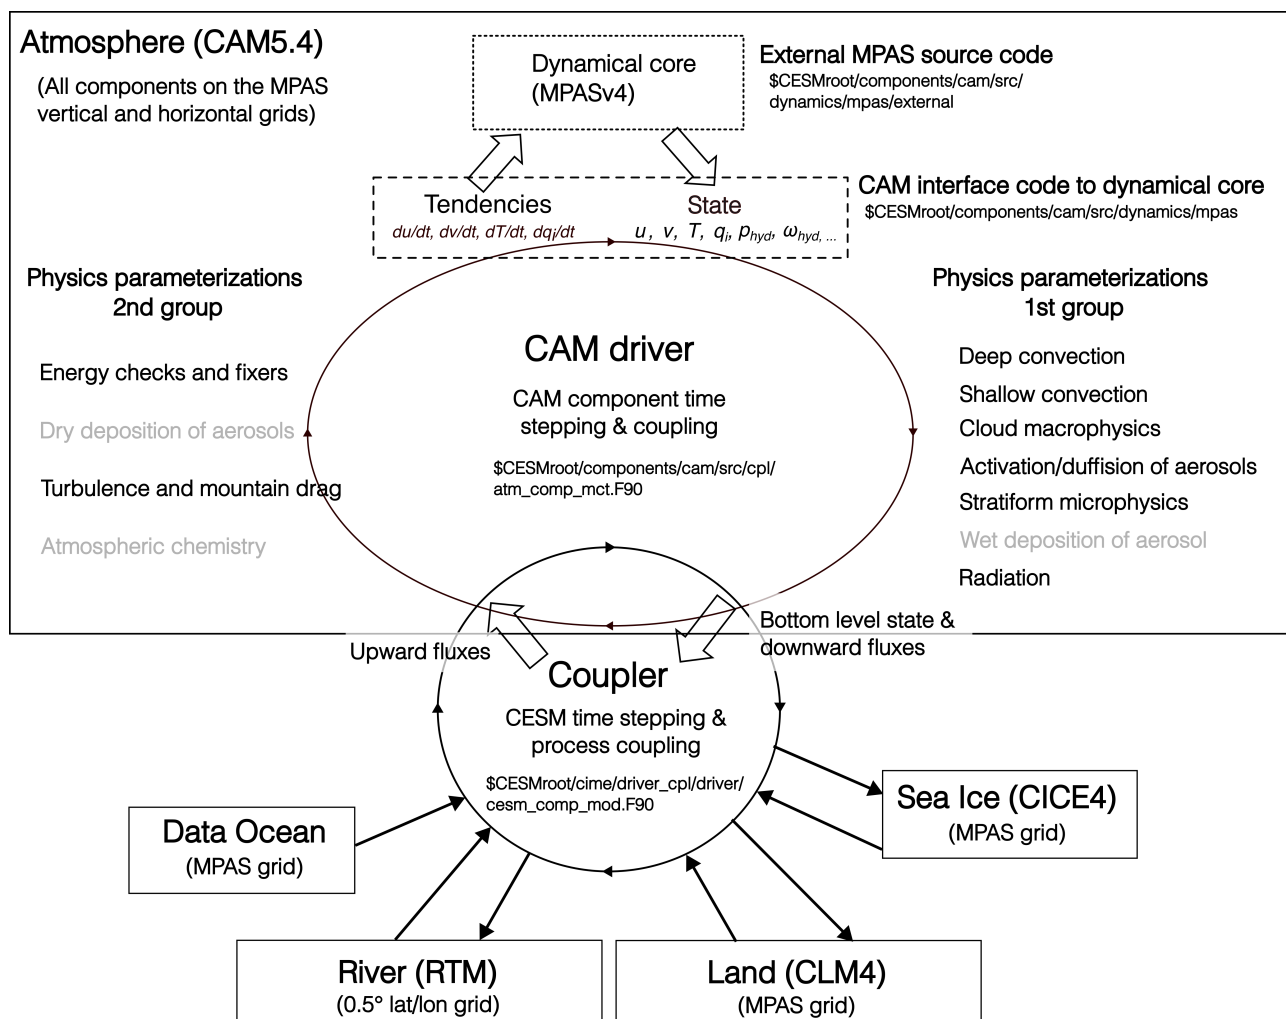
Atmosphere (CAM5.4)

(All components on the MPAS vertical and horizontal grids)

Dynamical core (MPASv4)

External MPAS source code
\$CESMroot/components/cam/src/dynamics/mpas/external

Tendencies
$du/dt$, $dv/dt$, $dT/dt$, $dq_i/dt$

State
$u$, $v$, $T$, $q_i$, $p_{hyd}$, $\omega_{hyd}$, ...

CAM interface code to dynamical core
\$CESMroot/components/cam/src/dynamics/mpas

Physics parameterizations
2nd group

Energy checks and fixers

Dry deposition of aerosols

Turbulence and mountain drag

Atmospheric chemistry

CAM driver

CAM component time stepping & coupling

\$CESMroot/components/cam/src/cpl/atm_comp_mct.F90

Physics parameterizations
1st group

Deep convection

Shallow convection

Cloud macrophysics

Activation/duffision of aerosols

Stratiform microphysics

Wet deposition of aerosol

Radiation

Upward fluxes

Bottom level state & downward fluxes

Coupler

CESM time stepping & process coupling

\$CESMroot/cime/driver_cpl/driver/cesm_comp_mod.F90

Data Ocean
(MPAS grid)

Sea Ice (CICE4)
(MPAS grid)

River (RTM)
(0.5° lat/lon grid)

Land (CLM4)
(MPAS grid)